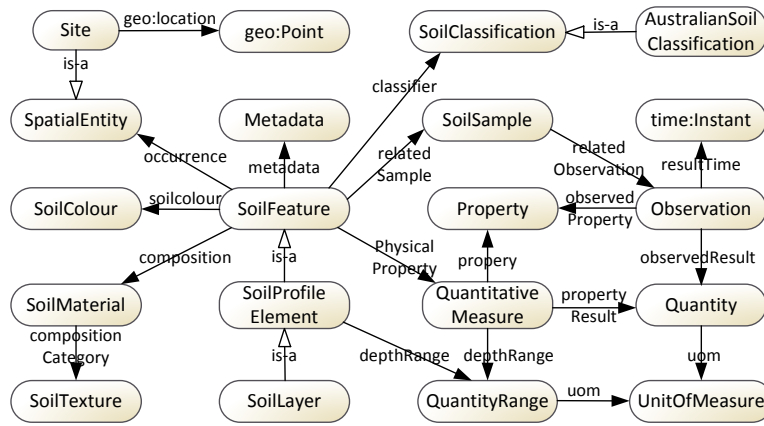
Site
geo:location
geo:Point
SoilClassification
is-a
AustralianSoil Classification
is-a
SpatialEntity
Metadata
SoilSample
time:Instant
classifier
occurrence
metadata
related Sample
related Observation
resultTime
SoilColour
soilcolour
SoilFeature
Property
observed Property
Observation
composition
is-a
Physical Property
propery
observedResult
SoilMaterial
SoilProfile Element
Quantitative Measure
property Result
Quantity
composition Category
is-a
depthRange
depthRange
uom
SoilTexture
SoilLayer
QuantityRange
uom
UnitOfMeasure